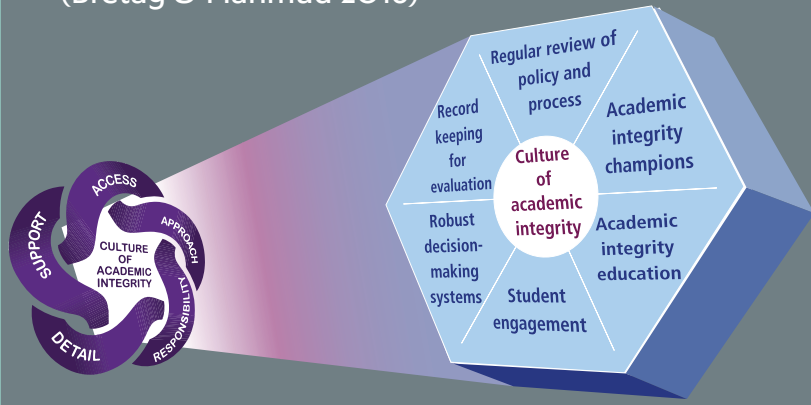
(Bretag & Mahmud 2016)

ACCESS
APPROACH
RESPONSIBILITY
DETAIL
SUPPORT
CULTURE OF ACADEMIC INTEGRITY

Regular review of policy and process

Academic integrity champions

Academic integrity education

Student engagement

Robust decision-making systems

Record keeping for evaluation

Culture of academic integrity